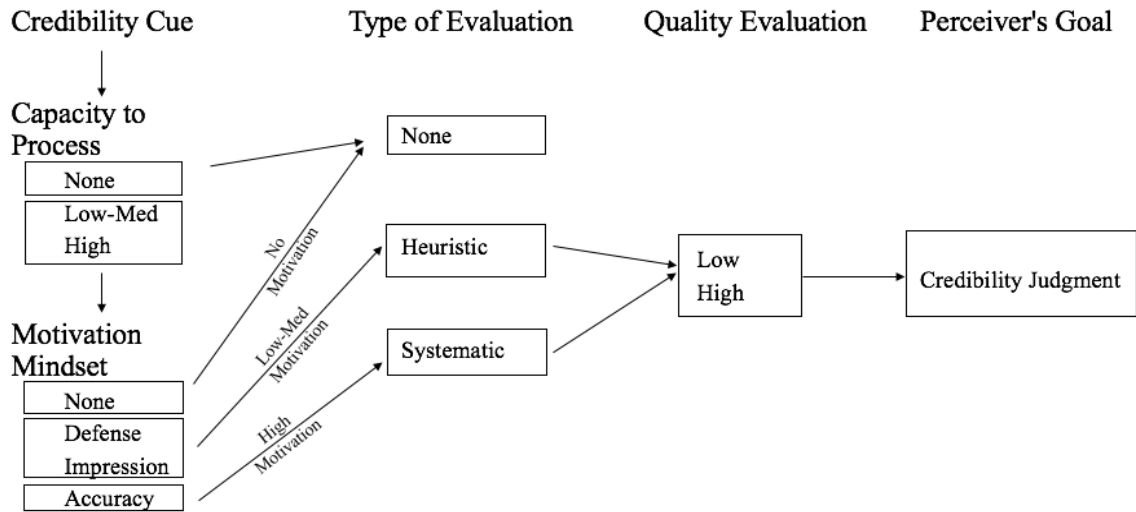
Credibility Cue

Type of Evaluation

Quality Evaluation

Perceiver's Goal

Capacity to Process

None

Low-Med
High

Motivation Mindset

None

Defense
Impression

Accuracy

No Motivation

Low-Med Motivation

High Motivation

None

Heuristic

Systematic

Low
High

Credibility Judgment